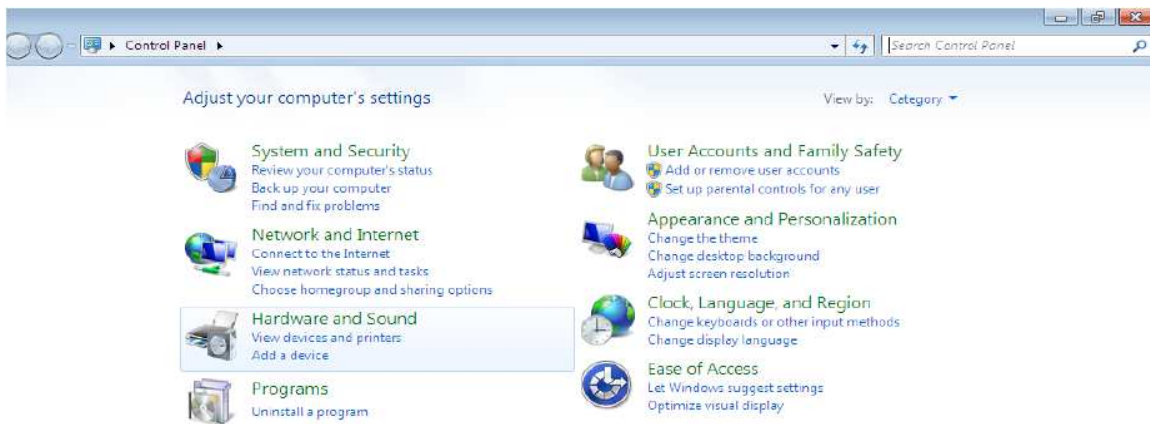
Control Panel ▸

Search Control Panel

Adjust your computer's settings

View by: Category ▾

System and Security
Review your computer's status
Back up your computer
Find and fix problems

Network and Internet
Connect to the Internet
View network status and tasks
Choose homegroup and sharing options

Hardware and Sound
View devices and printers
Add a device

Programs
Uninstall a program

User Accounts and Family Safety
Add or remove user accounts
Set up parental controls for any user

Appearance and Personalization
Change the theme
Change desktop background
Adjust screen resolution

Clock, Language, and Region
Change keyboards or other input methods
Change display language

Ease of Access
Let Windows suggest settings
Optimize visual display